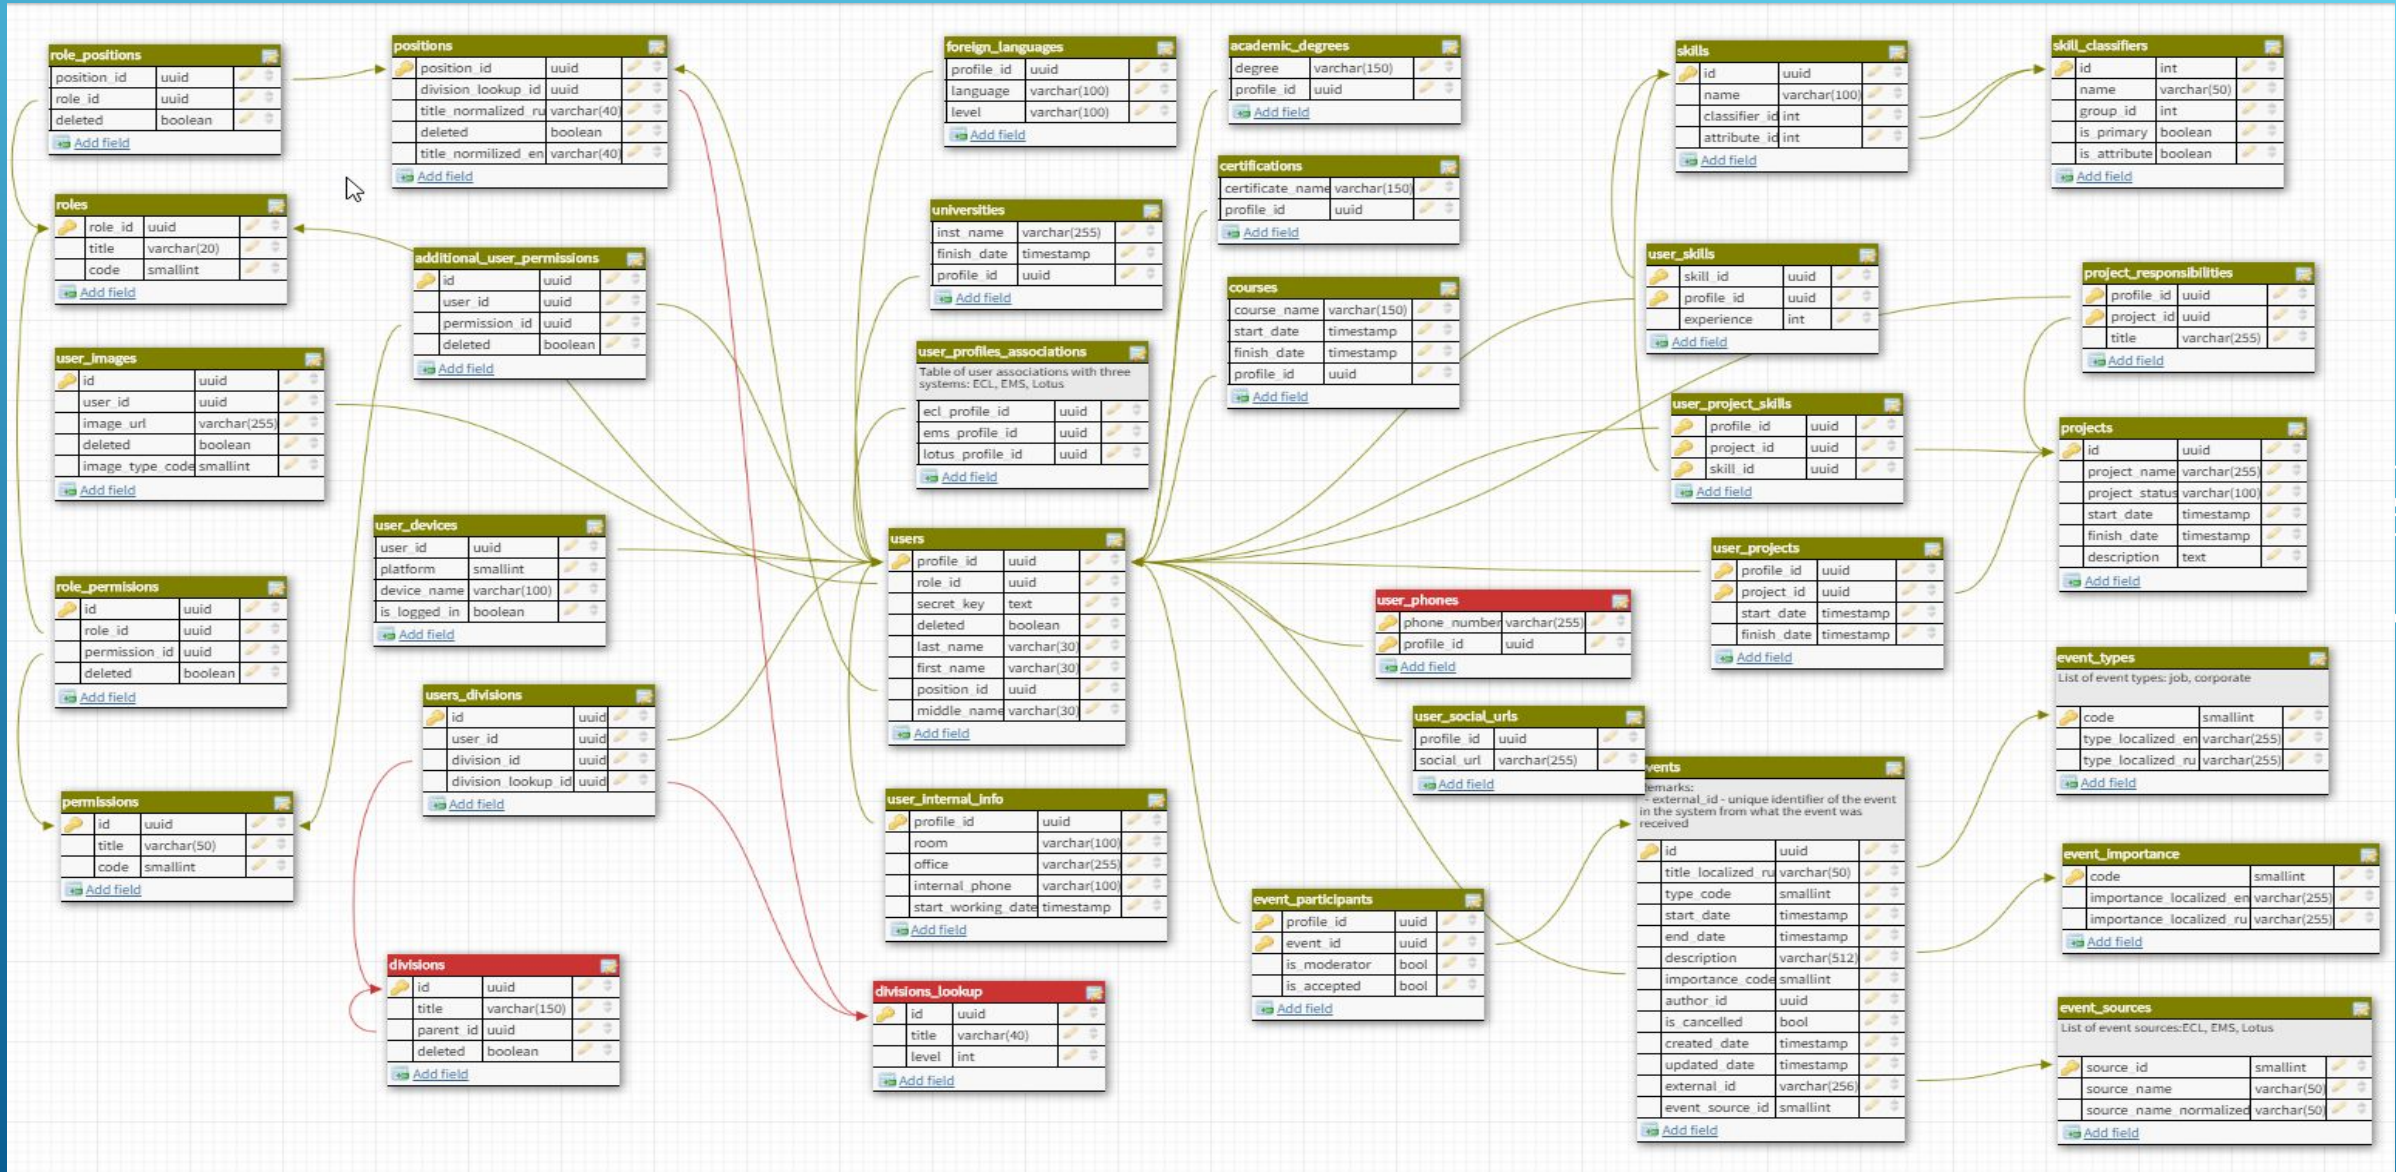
role_positions

| position_id | uuid |
|---|---|
| role_id | uuid |
| deleted | boolean |

Add field

positions

| position_id | uuid |
|---|---|
| division_lookup_id | uuid |
| title_normalized_ru | varchar(40) |
| deleted | boolean |
| title_normilized_en | varchar(40) |

Add field

foreign_languages

| profile_id | uuid |
|---|---|
| language | varchar(100) |
| level | varchar(100) |

Add field

academic_degrees

| degree | varchar(150) |
|---|---|
| profile_id | uuid |

Add field

skills

| id | uuid |
|---|---|
| name | varchar(100) |
| classifier_id | int |
| attribute_id | int |

Add field

skill_classifiers

| id | int |
|---|---|
| name | varchar(50) |
| group_id | int |
| is_primary | boolean |
| is_attribute | boolean |

Add field

roles

| role_id | uuid |
|---|---|
| title | varchar(20) |
| code | smallint |

Add field

certifications

| certificate_name | varchar(150) |
|---|---|
| profile_id | uuid |

Add field

universities

| inst_name | varchar(255) |
|---|---|
| finish_date | timestamp |
| profile_id | uuid |

Add field

additional_user_permissions

| id | uuid |
|---|---|
| user_id | uuid |
| permission_id | uuid |
| deleted | boolean |

Add field

user_skills

| skill_id | uuid |
|---|---|
| profile_id | uuid |
| experience | int |

Add field

project_responsibilities

| profile_id | uuid |
|---|---|
| project_id | uuid |
| title | varchar(255) |

Add field

courses

| course_name | varchar(150) |
|---|---|
| start_date | timestamp |
| finish_date | timestamp |
| profile_id | uuid |

Add field

user_images

| id | uuid |
|---|---|
| user_id | uuid |
| image_url | varchar(255) |
| deleted | boolean |
| image_type_code | smallint |

Add field

user_profiles_associations

Table of user associations with three systems: ECL, EMS, Lotus

| ecl_profile_id | uuid |
|---|---|
| ems_profile_id | uuid |
| lotus_profile_id | uuid |

Add field

user_project_skills

| profile_id | uuid |
|---|---|
| project_id | uuid |
| skill_id | uuid |

Add field

projects

| id | uuid |
|---|---|
| project_name | varchar(255) |
| project_status | varchar(100) |
| start_date | timestamp |
| finish_date | timestamp |
| description | text |

Add field

user_devices

| user_id | uuid |
|---|---|
| platform | smallint |
| device_name | varchar(100) |
| is_logged_in | boolean |

Add field

users

| profile_id | uuid |
|---|---|
| role_id | uuid |
| secret_key | text |
| deleted | boolean |
| last_name | varchar(30) |
| first_name | varchar(30) |
| position_id | uuid |
| middle_name | varchar(30) |

Add field

user_projects

| profile_id | uuid |
|---|---|
| project_id | uuid |
| start_date | timestamp |
| finish_date | timestamp |

Add field

role_permissions

| id | uuid |
|---|---|
| role_id | uuid |
| permission_id | uuid |
| deleted | boolean |

Add field

user_phones

| phone_number | varchar(255) |
|---|---|
| profile_id | uuid |

Add field

event_types

List of event types: job, corporate

| code | smallint |
|---|---|
| type_localized_en | varchar(255) |
| type_localized_ru | varchar(255) |

Add field

users_divisions

| id | uuid |
|---|---|
| user_id | uuid |
| division_id | uuid |
| division_lookup_id | uuid |

Add field

user_social_urls

| profile_id | uuid |
|---|---|
| social_url | varchar(255) |

Add field

events

remarks:
- external_id - unique identifier of the event in the system from what the event was received

| id | uuid |
|---|---|
| title_localized_ru | varchar(50) |
| type_code | smallint |
| start_date | timestamp |
| end_date | timestamp |
| description | varchar(512) |
| importance_code | smallint |
| author_id | uuid |
| is_cancelled | bool |
| created_date | timestamp |
| updated_date | timestamp |
| external_id | varchar(256) |
| event_source_id | smallint |

Add field

permissions

| id | uuid |
|---|---|
| title | varchar(50) |
| code | smallint |

Add field

user_internal_info

| profile_id | uuid |
|---|---|
| room | varchar(100) |
| office | varchar(255) |
| internal_phone | varchar(100) |
| start_working_date | timestamp |

Add field

event_importance

| code | smallint |
|---|---|
| importance_localized_en | varchar(255) |
| importance_localized_ru | varchar(255) |

Add field

event_participants

| profile_id | uuid |
|---|---|
| event_id | uuid |
| is_moderator | bool |
| is_accepted | bool |

Add field

divisions

| id | uuid |
|---|---|
| title | varchar(150) |
| parent_id | uuid |
| deleted | boolean |

Add field

divisions_lookup

| id | uuid |
|---|---|
| title | varchar(40) |
| level | int |

Add field

event_sources

List of event sources:ECL, EMS, Lotus

| source_id | smallint |
|---|---|
| source_name | varchar(50) |
| source_name_normalized | varchar(50) |

Add field